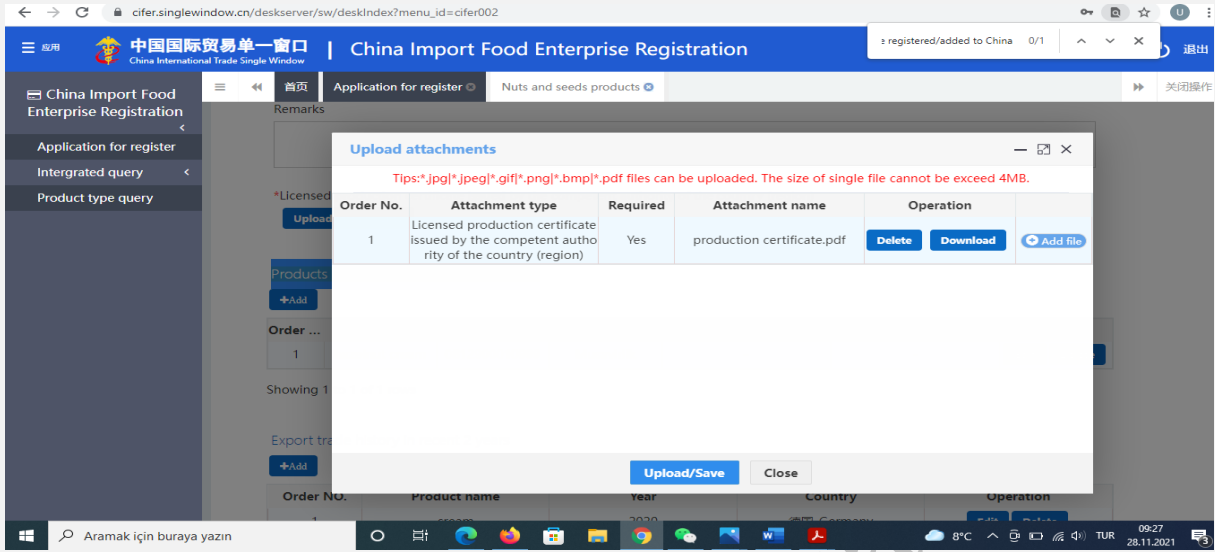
cifer.singlewindow.cn/deskserver/sw/deskIndex?menu_id=cifer002

应用 中国国际贸易单一窗口 China International Trade Single Window | China Import Food Enterprise Registration

e registered/added to China 0/1

退出

China Import Food Enterprise Registration

Application for register

Intergrated query

Product type query

首页 Application for register Nuts and seeds products

关闭操作

Remarks

*Licensed

Upload

Products

+Add

Order ...

1

Showing 1

Export tra

+Add

Order NO. Product name Year Country Operation

Upload attachments

Tips:*.jpg|*.jpeg|*.gif|*.png|*.bmp|*.pdf files can be uploaded. The size of single file cannot be exceed 4MB.

| Order No. | Attachment type | Required | Attachment name | Operation | |
|---|---|---|---|---|---|
| 1 | Licensed production certificate issued by the competent authority of the country (region) | Yes | production certificate.pdf | Delete Download | Add file |

Upload/Save Close

Aramak için buraya yazın

8°C TUR 09:27 28.11.2021